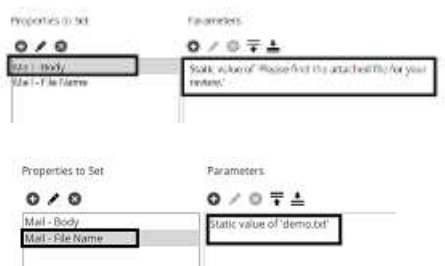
Properties to Set

Mail - Body
Mail - File Name

Parameters

Static value of 'Please find the attached file for your review.'

Properties to Set

Mail - Body
Mail - File Name

Parameters

Static value of 'demo.txt'